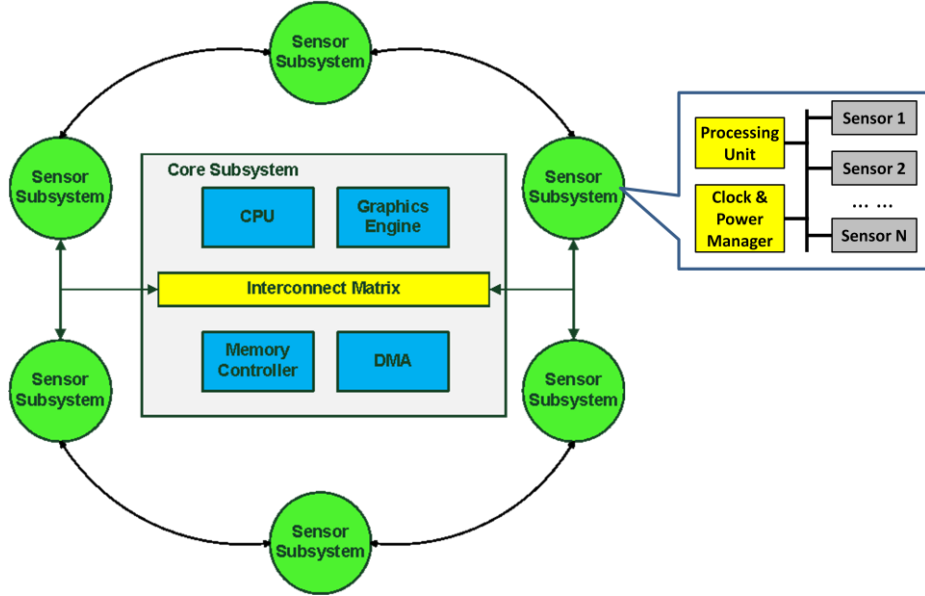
Sensor Subsystem

Sensor Subsystem

Core Subsystem

CPU

Graphics Engine

Interconnect Matrix

Memory Controller

DMA

Sensor Subsystem

Processing Unit

Clock & Power Manager

Sensor 1

Sensor 2

… …

Sensor N

Sensor Subsystem

Sensor Subsystem

Sensor Subsystem